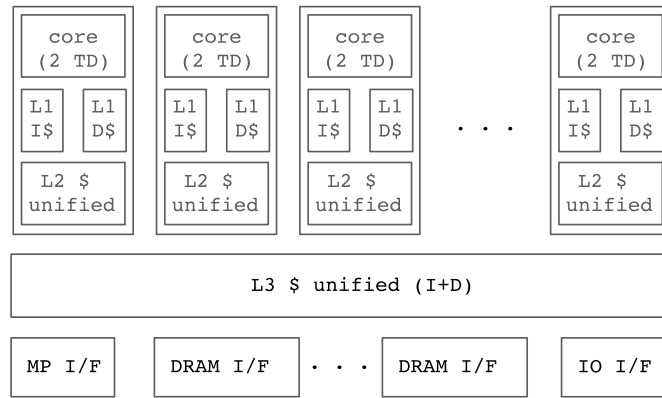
core (2 TD)

L1 I$

L1 D$

L2 $ unified

core (2 TD)

L1 I$

L1 D$

L2 $ unified

core (2 TD)

L1 I$

L1 D$

L2 $ unified

. . .

core (2 TD)

L1 I$

L1 D$

L2 $ unified

L3 $ unified (I+D)

MP I/F

DRAM I/F

. . .

DRAM I/F

IO I/F